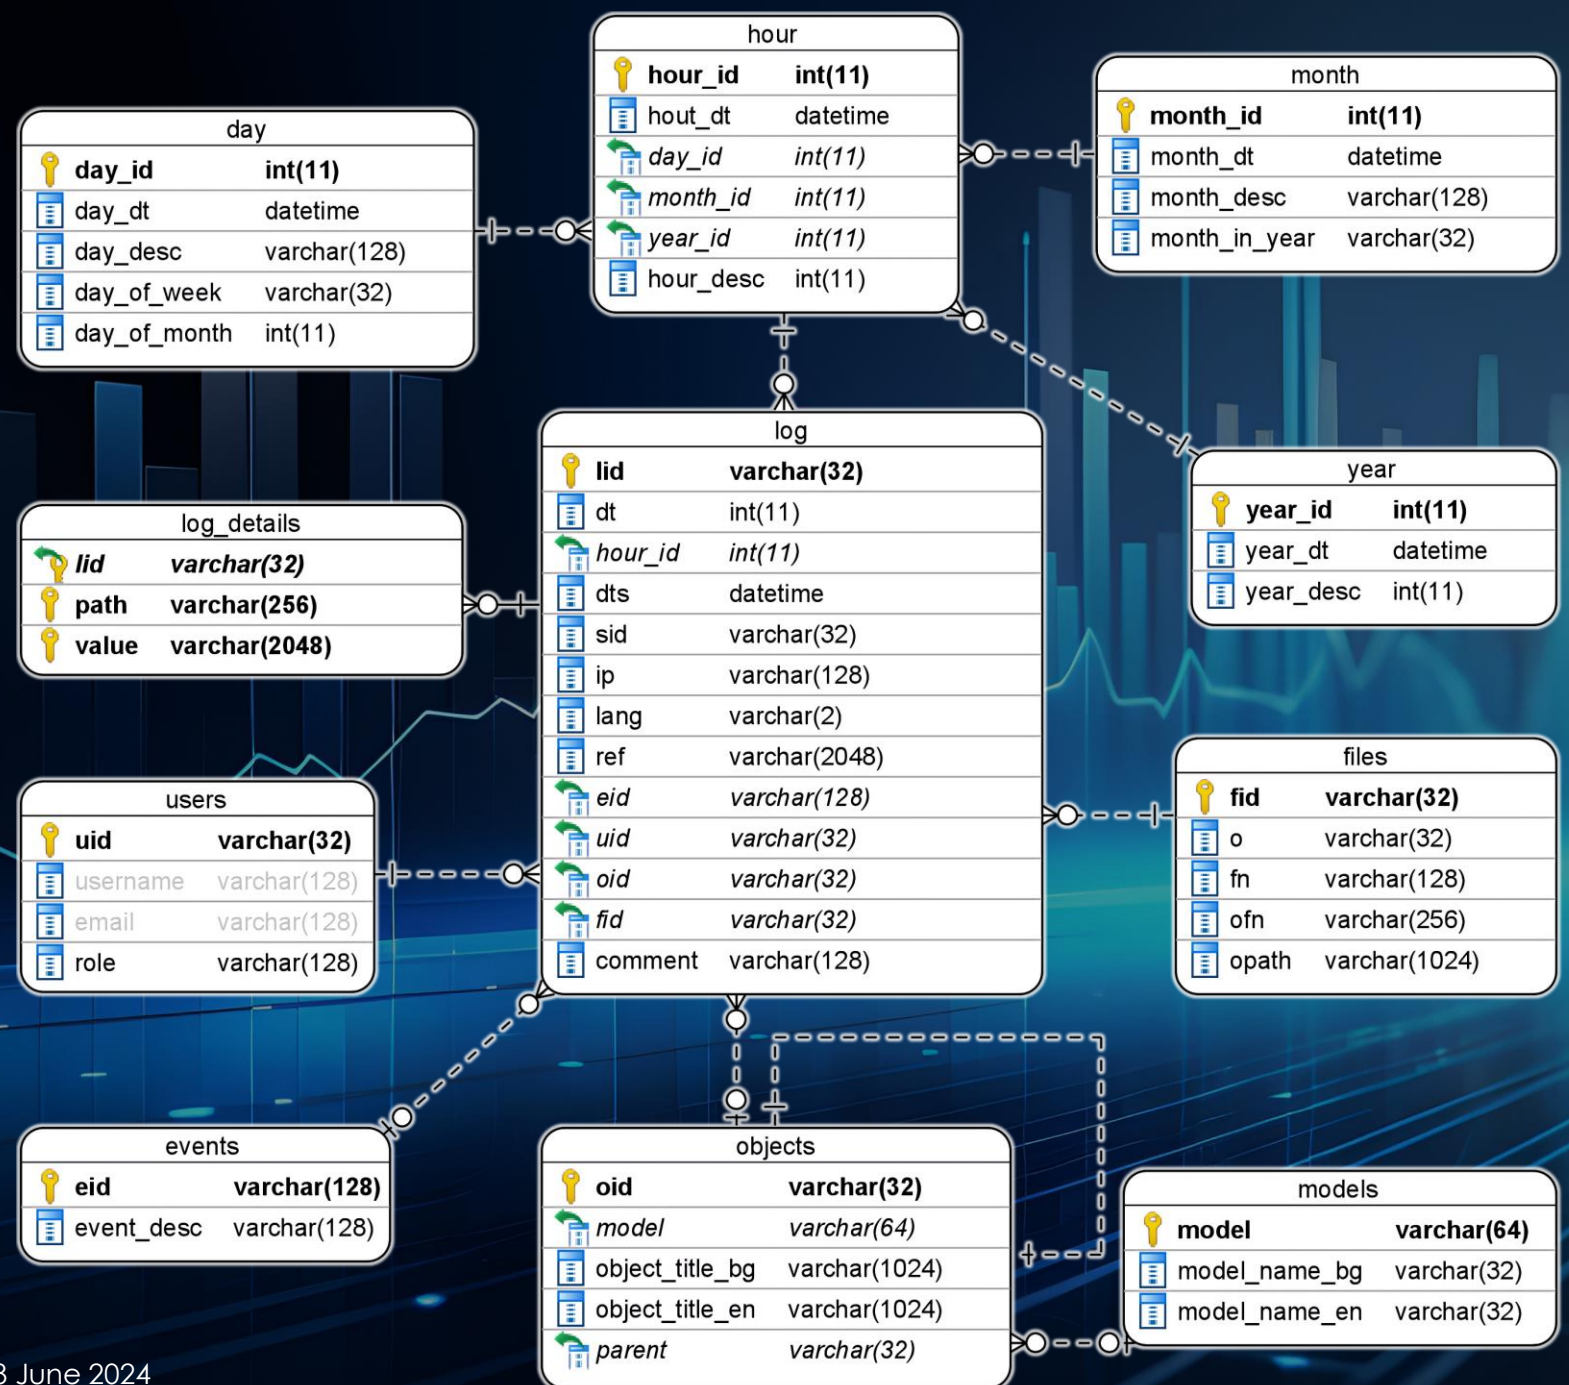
hour

| hour_id | int(11) |
|---|---|
| hout_dt | datetime |
| day_id | int(11) |
| month_id | int(11) |
| year_id | int(11) |
| hour_desc | int(11) |

day

| day_id | int(11) |
|---|---|
| day_dt | datetime |
| day_desc | varchar(128) |
| day_of_week | varchar(32) |
| day_of_month | int(11) |

month

| month_id | int(11) |
|---|---|
| month_dt | datetime |
| month_desc | varchar(128) |
| month_in_year | varchar(32) |

log

| lid | varchar(32) |
|---|---|
| dt | int(11) |
| hour_id | int(11) |
| dts | datetime |
| sid | varchar(32) |
| ip | varchar(128) |
| lang | varchar(2) |
| ref | varchar(2048) |
| eid | varchar(128) |
| uid | varchar(32) |
| oid | varchar(32) |
| fid | varchar(32) |
| comment | varchar(128) |

year

| year_id | int(11) |
|---|---|
| year_dt | datetime |
| year_desc | int(11) |

log_details

| lid | varchar(32) |
|---|---|
| path | varchar(256) |
| value | varchar(2048) |

files

| fid | varchar(32) |
|---|---|
| o | varchar(32) |
| fn | varchar(128) |
| ofn | varchar(256) |
| opath | varchar(1024) |

users

| uid | varchar(32) |
|---|---|
| username | varchar(128) |
| email | varchar(128) |
| role | varchar(128) |

events

| eid | varchar(128) |
|---|---|
| event_desc | varchar(128) |

objects

| oid | varchar(32) |
|---|---|
| model | varchar(64) |
| object_title_bg | varchar(1024) |
| object_title_en | varchar(1024) |
| parent | varchar(32) |

models

| model | varchar(64) |
|---|---|
| model_name_bg | varchar(32) |
| model_name_en | varchar(32) |

3 June 2024